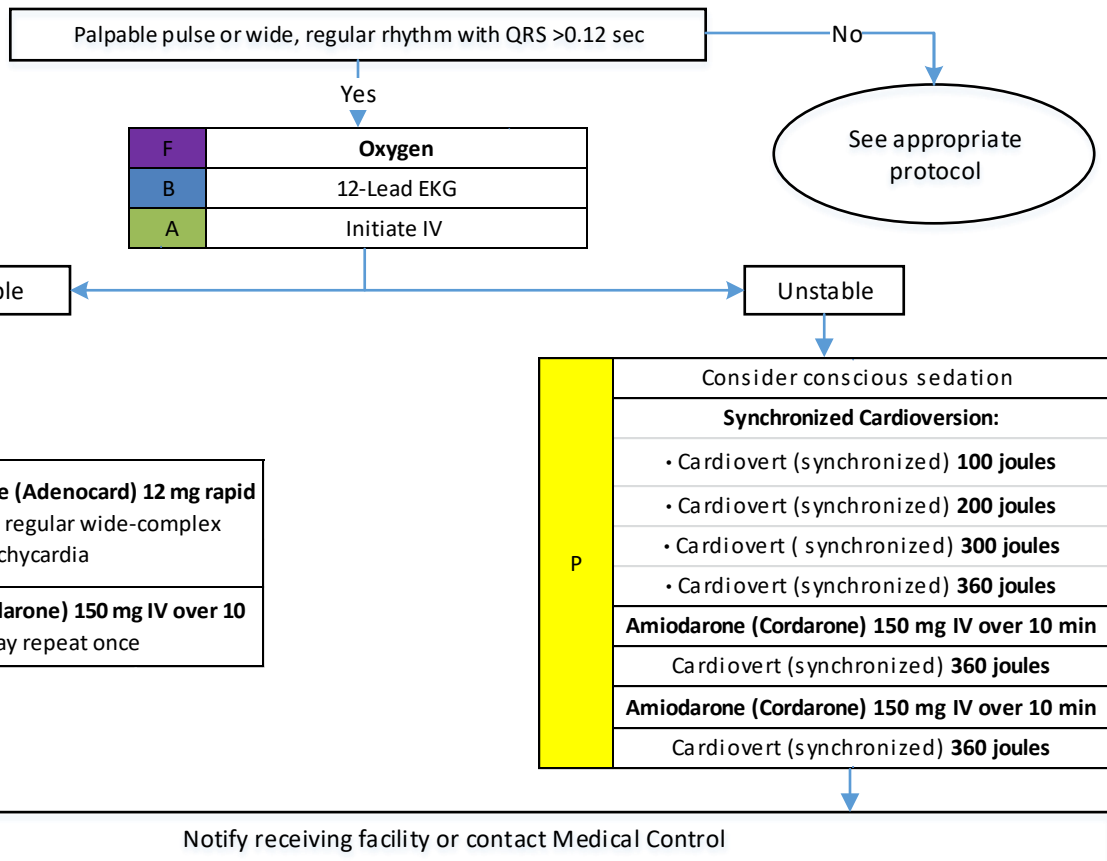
Palpable pulse or wide, regular rhythm with QRS >0.12 sec

No

See appropriate protocol

Yes

| F | **Oxygen** |
|---|---|
| B | 12-Lead EKG |
| A | Initiate IV |

ble

Unstable

e (Adenocard) 12 mg rapid
regular wide-complex
chycardia

darone) 150 mg IV over 10
ay repeat once

| P | Consider conscious sedation |
|---|---|
| | **Synchronized Cardioversion:** |
| | • Cardiovert (synchronized) **100 joules** |
| | • Cardiovert (synchronized) **200 joules** |
| | • Cardiovert ( synchronized) **300 joules** |
| | • Cardiovert (synchronized) **360 joules** |
| | **Amiodarone (Cordarone) 150 mg IV over 10 min** |
| | Cardiovert (synchronized) **360 joules** |
| | **Amiodarone (Cordarone) 150 mg IV over 10 min** |
| | Cardiovert (synchronized) **360 joules** |

Notify receiving facility or contact Medical Control